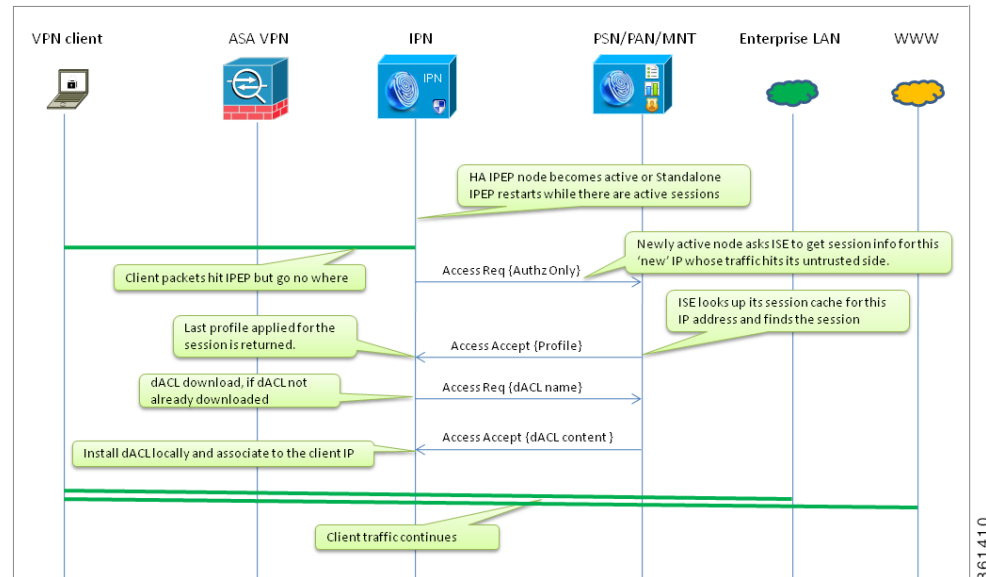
VPN client

ASA VPN

IPN

PSN/PAN/MNT

Enterprise LAN

WWW

IPN

HA IPEP node becomes active or Standalone IPEP restarts while there are active sessions

Newly active node asks ISE to get session info for this 'new' IP whose traffic hits its untrusted side.

Client packets hit IPEP but go no where

Access Req {Authz Only}

ISE looks up its session cache for this IP address and finds the session

Last profile applied for the session is returned.

Access Accept {Profile}

dACL download, if dACL not already downloaded

Access Req {dACL name}

Access Accept {dACL content }

Install dACL locally and associate to the client IP

Client traffic continues

361410